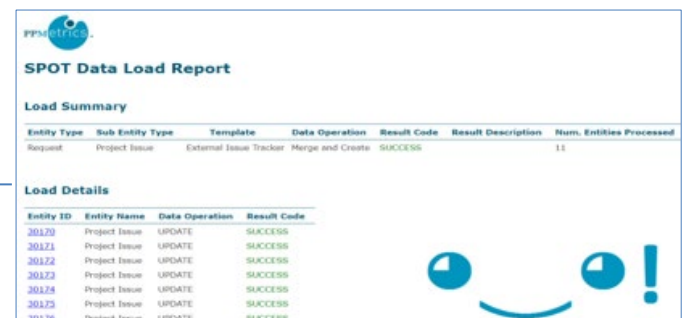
PPMetrics.

SPOT Data Load Report

Load Summary

| Entity Type | Sub Entity Type | Template | Data Operation | Result Code | Result Description | Num. Entities Processed |
|---|---|---|---|---|---|---|
| Request | Project Issue | External Issue Tracker | Merge and Create | SUCCESS | | 11 |

Load Details

| Entity ID | Entity Name | Data Operation | Result Code |
|---|---|---|---|
| 30170 | Project Issue | UPDATE | SUCCESS |
| 30171 | Project Issue | UPDATE | SUCCESS |
| 30172 | Project Issue | UPDATE | SUCCESS |
| 30173 | Project Issue | UPDATE | SUCCESS |
| 30174 | Project Issue | UPDATE | SUCCESS |
| 30175 | Project Issue | UPDATE | SUCCESS |
| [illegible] | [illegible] | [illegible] | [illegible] |